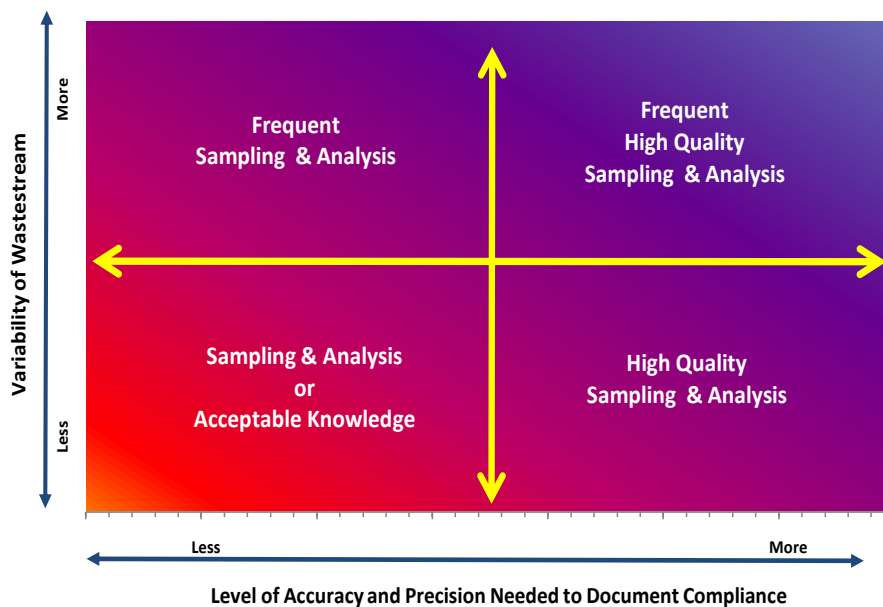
Variability of Wastestream

More

Less

Frequent
Sampling & Analysis

Frequent
High Quality
Sampling & Analysis

Sampling & Analysis
or
Acceptable Knowledge

High Quality
Sampling & Analysis

Less

More

Level of Accuracy and Precision Needed to Document Compliance